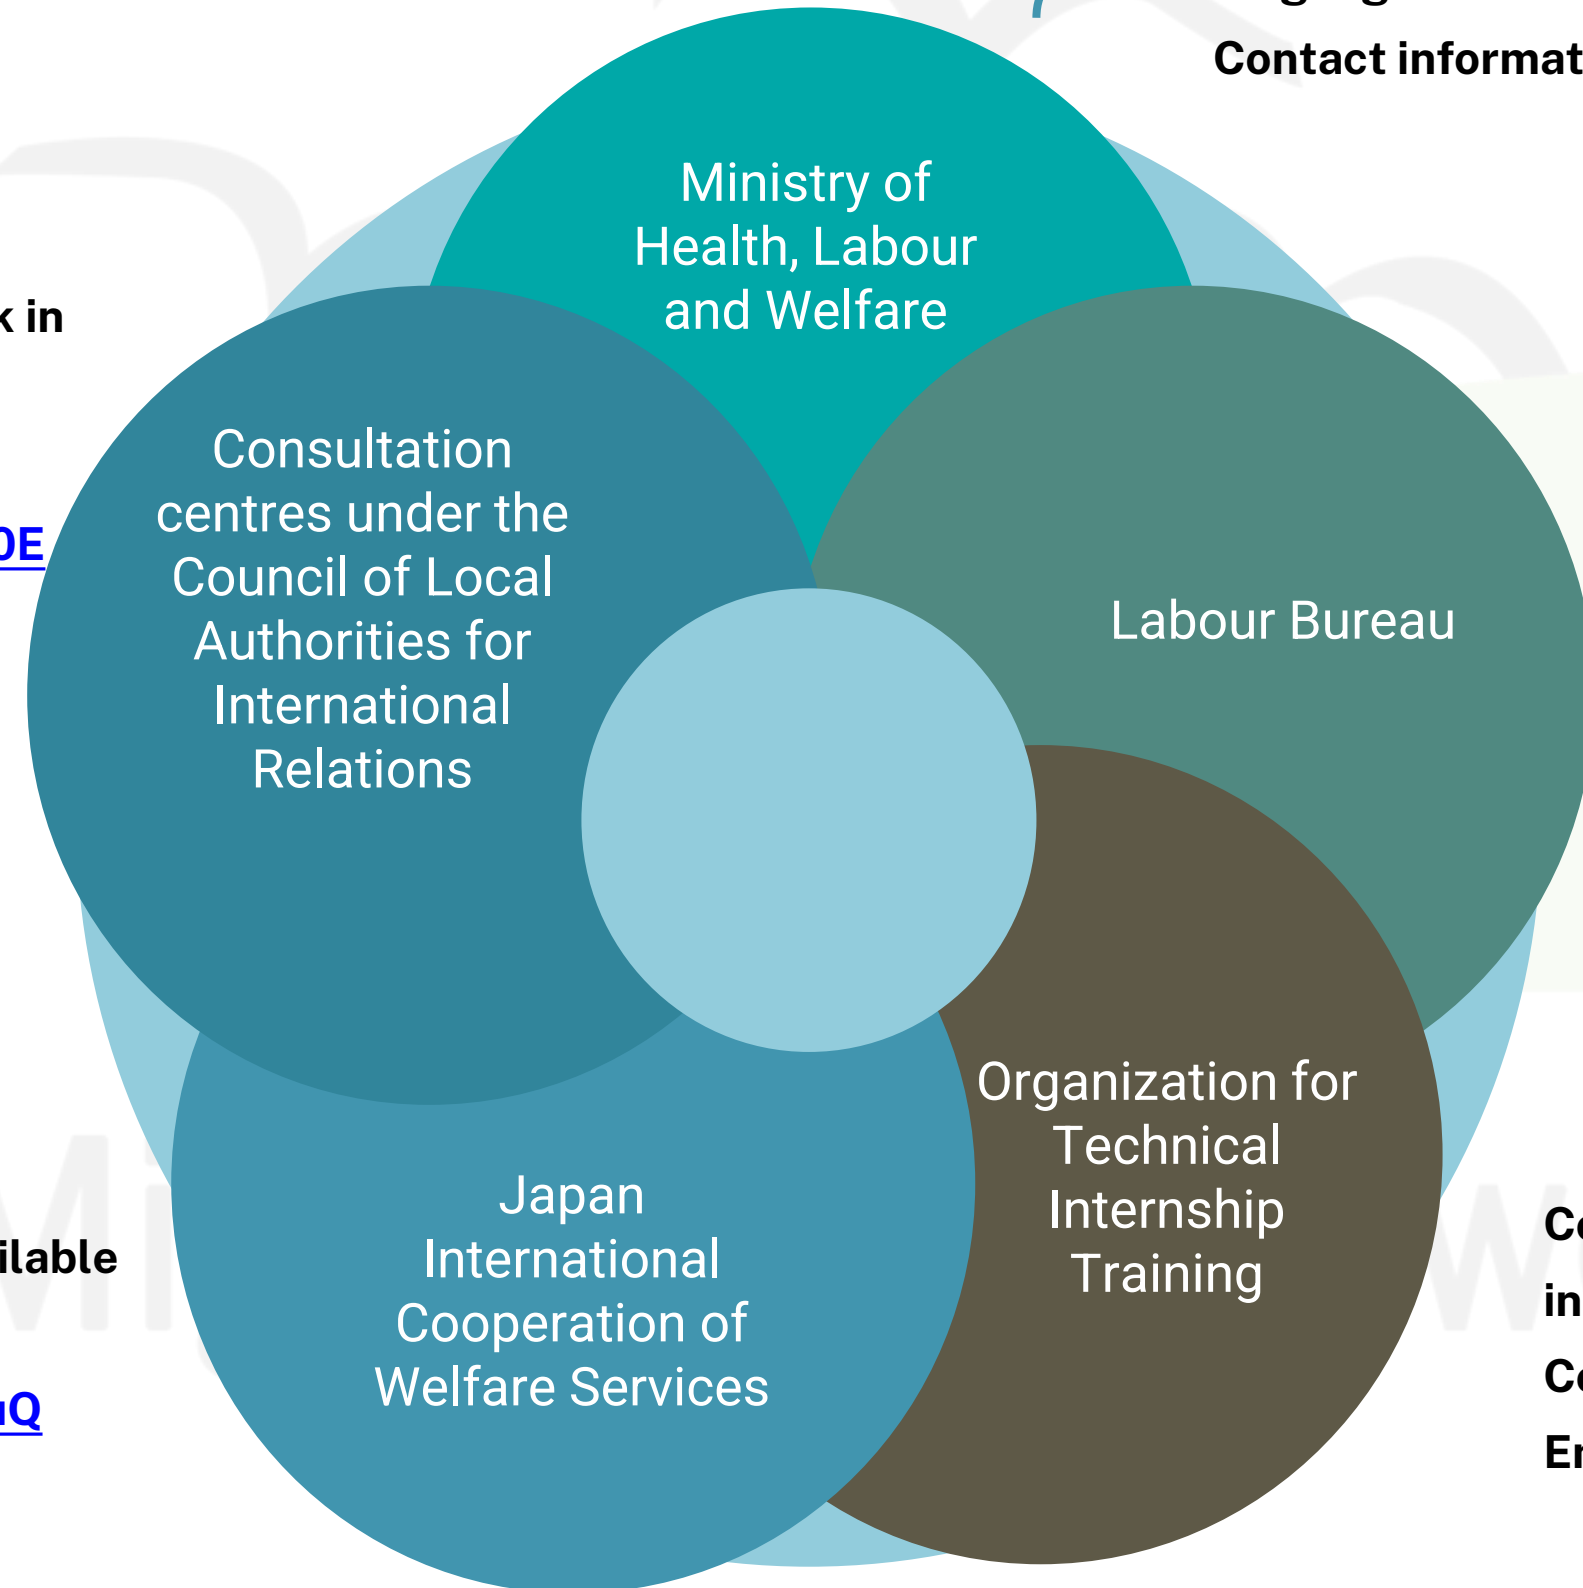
Contact informat

k in

DE

ilable

uQ

Ministry of Health, Labour and Welfare

Consultation centres under the Council of Local Authorities for International Relations

Labour Bureau

Organization for Technical Internship Training

Japan International Cooperation of Welfare Services

Co

in

Co

En